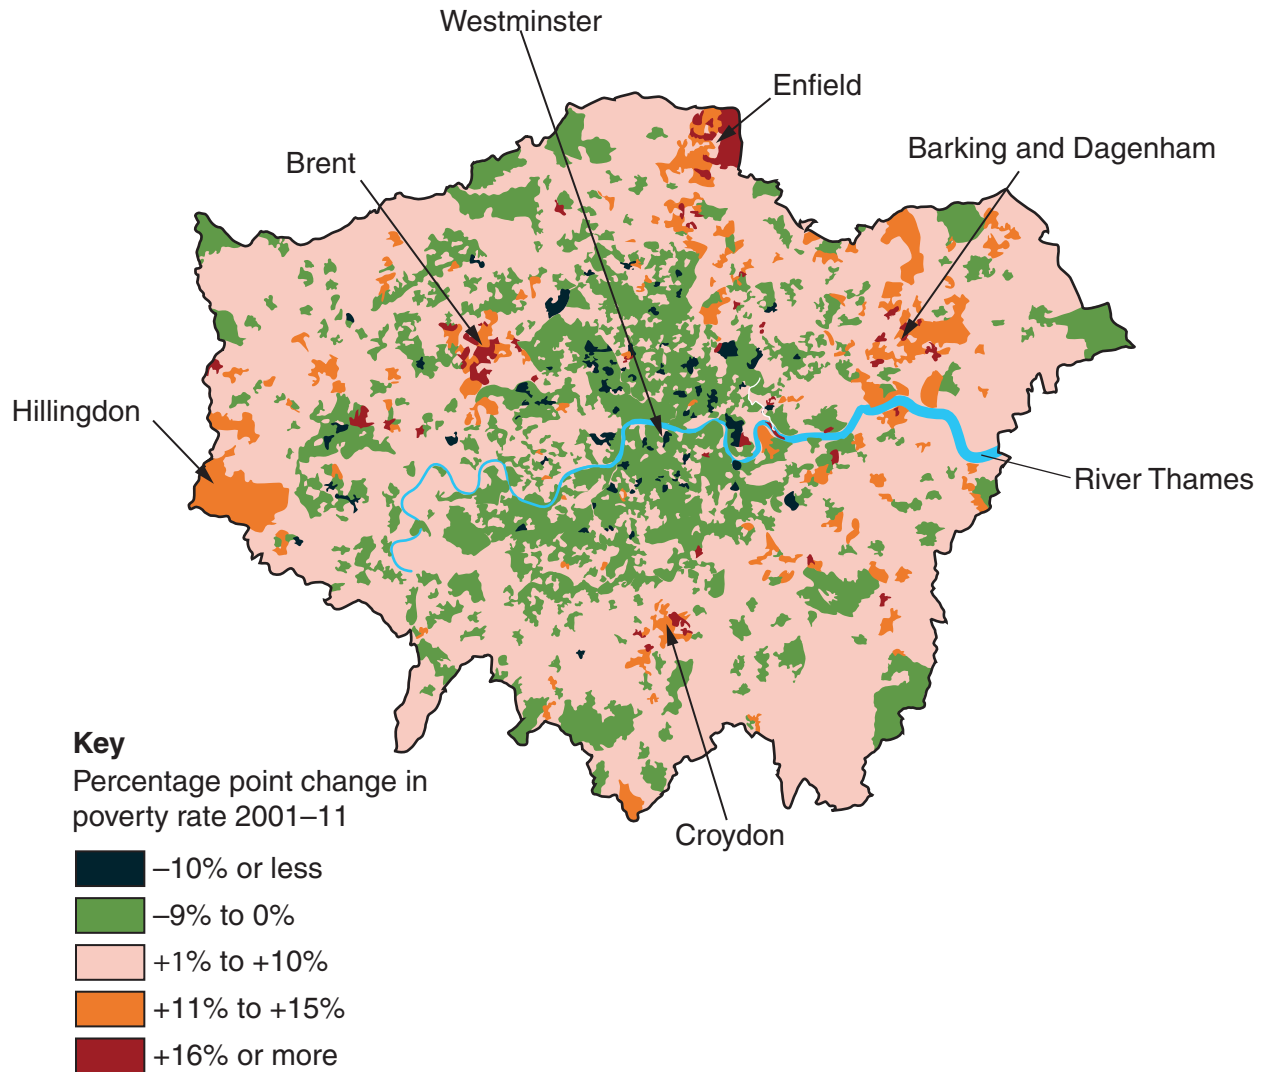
Westminster

Enfield

Brent

Barking and Dagenham

Hillingdon

River Thames

Croydon

**Key**
Percentage point change in poverty rate 2001–11

–10% or less
–9% to 0%
+1% to +10%
+11% to +15%
+16% or more